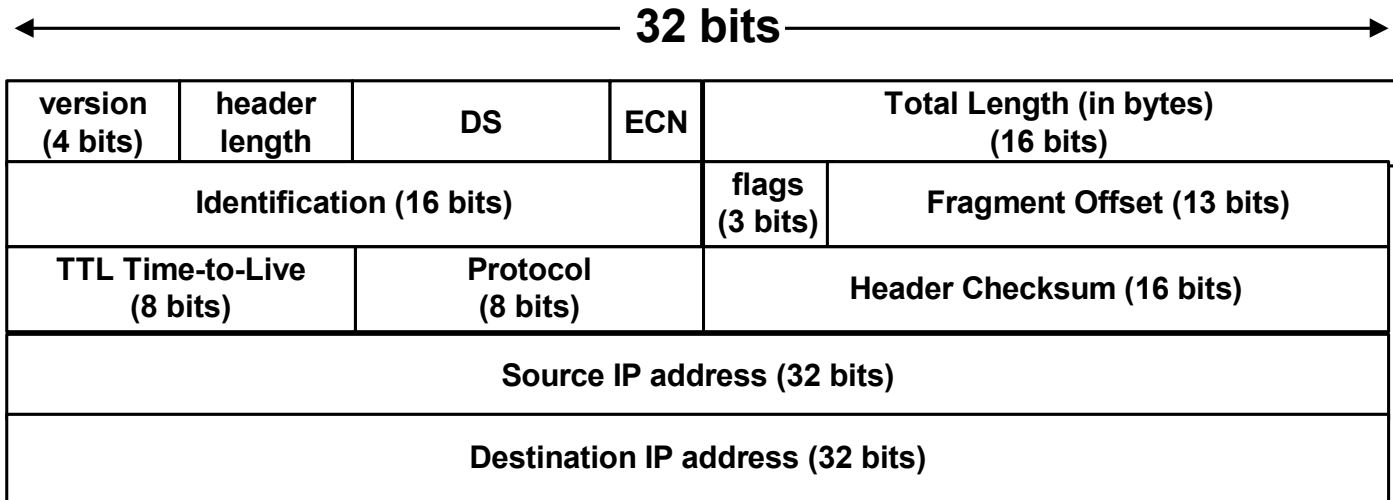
32 bits

version (4 bits)
header length
DS
ECN
Total Length (in bytes) (16 bits)

Identification (16 bits)
flags (3 bits)
Fragment Offset (13 bits)

TTL Time-to-Live (8 bits)
Protocol (8 bits)
Header Checksum (16 bits)

Source IP address (32 bits)

Destination IP address (32 bits)